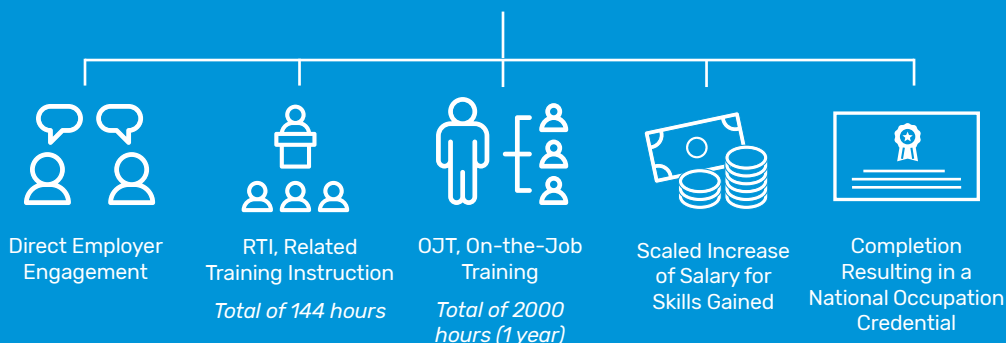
Direct Employer Engagement

RTI, Related Training Instruction

Total of 144 hours

OJT, On-the-Job Training

Total of 2000 hours (1 year)

Scaled Increase of Salary for Skills Gained

Completion Resulting in a National Occupation Credential